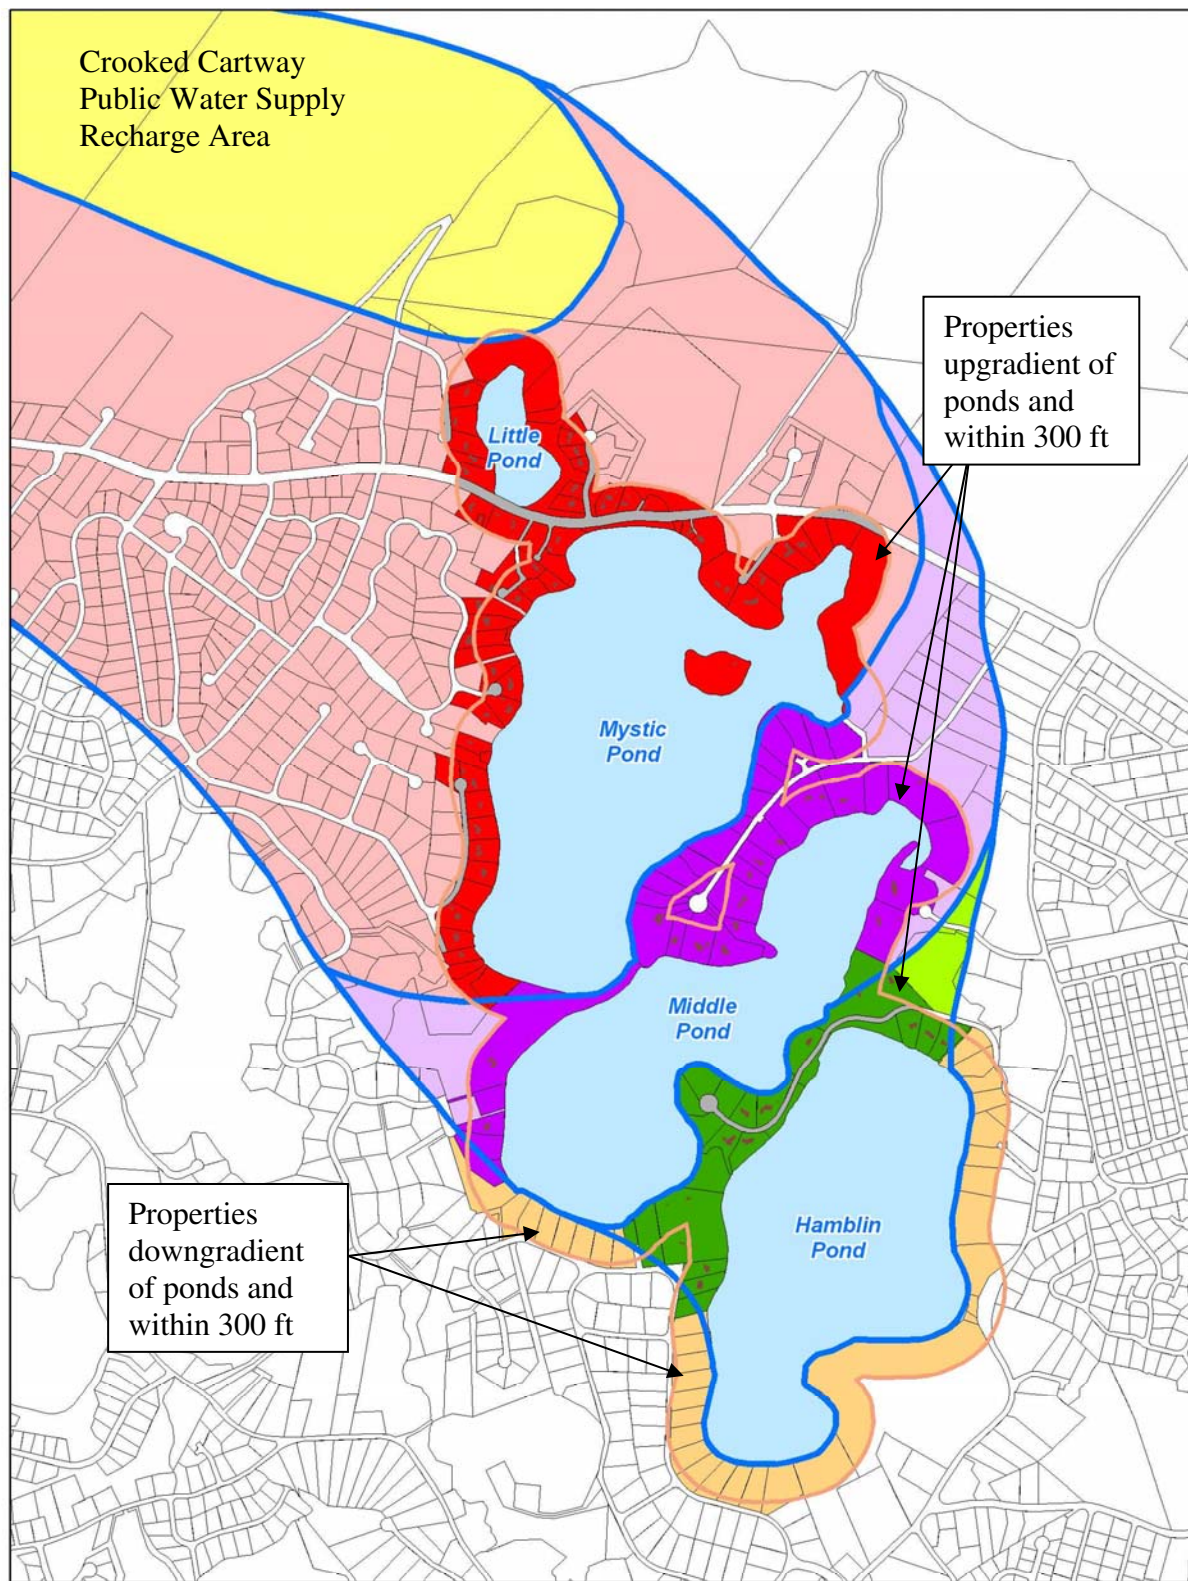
Crooked Cartway Public Water Supply Recharge Area

Properties upgradient of ponds and within 300 ft

Little Pond

Mystic Pond

Middle Pond

Hamblin Pond

Properties downgradient of ponds and within 300 ft